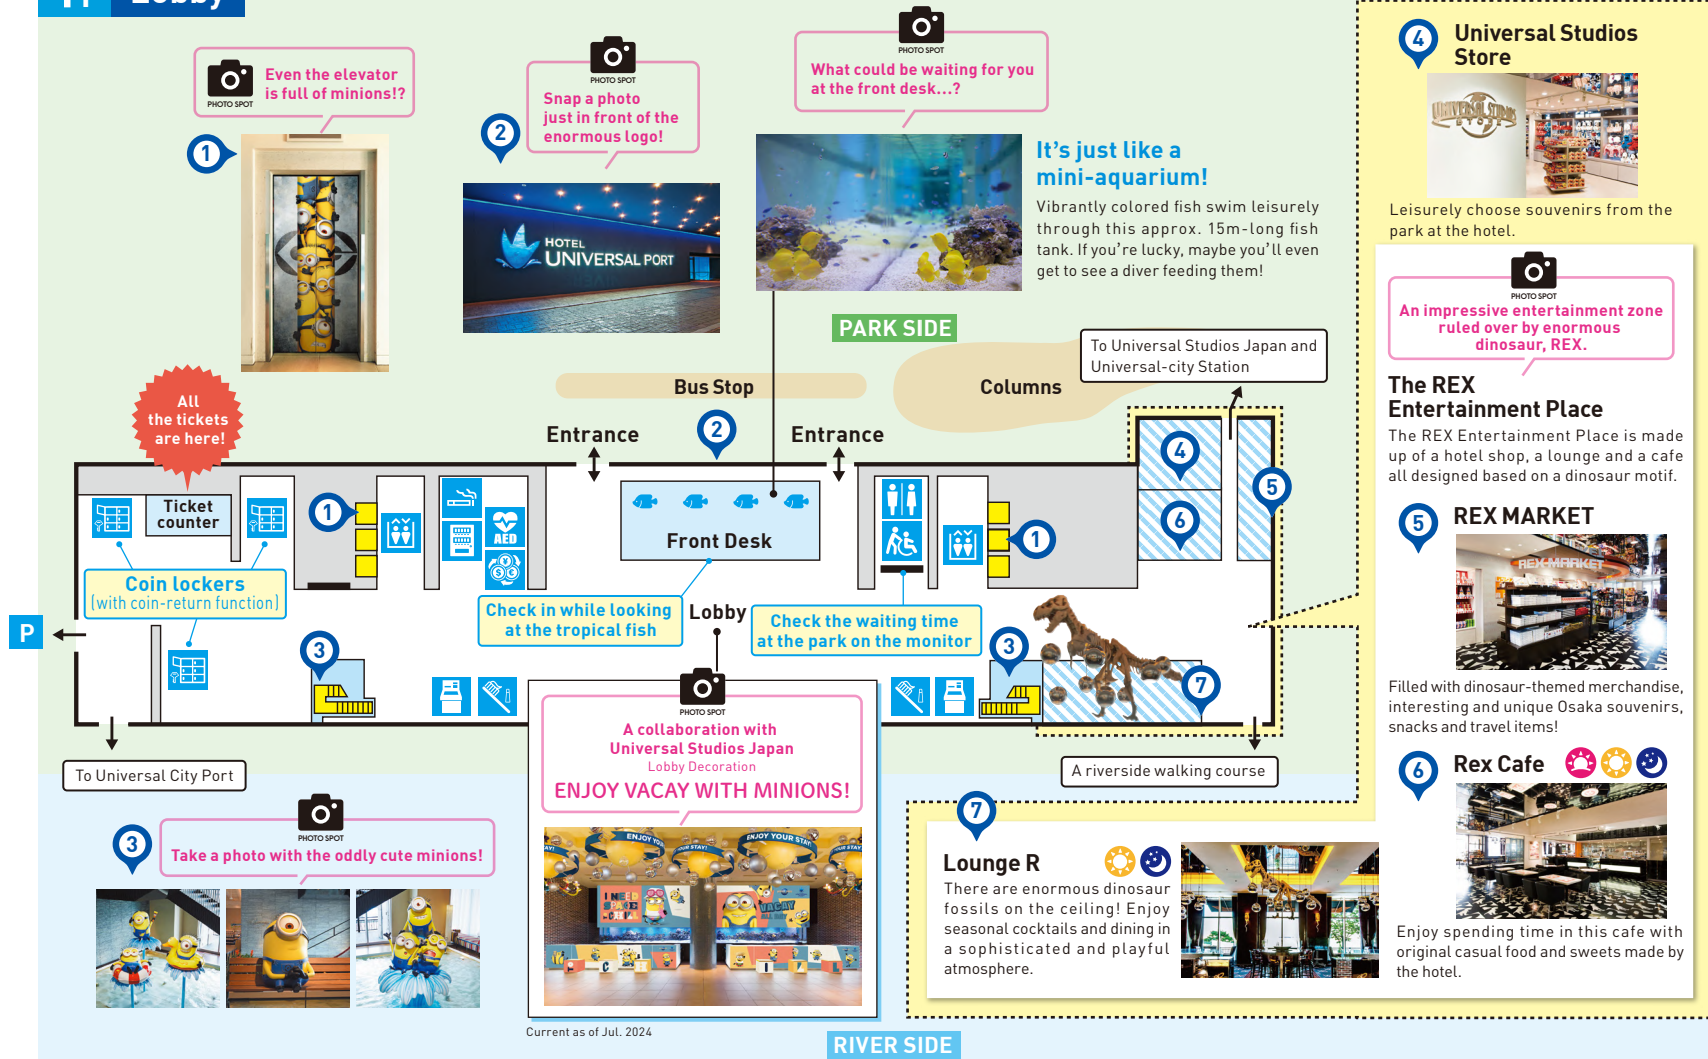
Lobby

PHOTO SPOT
Even the elevator is full of minions!?

1

PHOTO SPOT
Snap a photo just in front of the enormous logo!

2

HOTEL UNIVERSAL PORT

PHOTO SPOT
What could be waiting for you at the front desk...?

It's just like a mini-aquarium!
Vibrantly colored fish swim leisurely through this approx. 15m-long fish tank. If you're lucky, maybe you'll even get to see a diver feeding them!

4
Universal Studios Store
Leisurely choose souvenirs from the park at the hotel.

PHOTO SPOT
An impressive entertainment zone ruled over by enormous dinosaur, REX.

The REX Entertainment Place
The REX Entertainment Place is made up of a hotel shop, a lounge and a cafe all designed based on a dinosaur motif.

5
REX MARKET
Filled with dinosaur-themed merchandise, interesting and unique Osaka souvenirs, snacks and travel items!

6
Rex Cafe
Enjoy spending time in this cafe with original casual food and sweets made by the hotel.

PARK SIDE
To Universal Studios Japan and Universal-city Station
Bus Stop
Columns
All the tickets are here!
Entrance
2
Entrance
Ticket counter
1
AED
Front Desk
1
4
6
5
Coin lockers
(with coin-return function)
P
Check in while looking at the tropical fish
Lobby
Check the waiting time at the park on the monitor
3
3
7
To Universal City Port
A riverside walking course

PHOTO SPOT
A collaboration with Universal Studios Japan
Lobby Decoration
ENJOY VACAY WITH MINIONS!

3
PHOTO SPOT
Take a photo with the oddly cute minions!

7
Lounge R
There are enormous dinosaur fossils on the ceiling! Enjoy seasonal cocktails and dining in a sophisticated and playful atmosphere.

Current as of Jul. 2024
RIVER SIDE